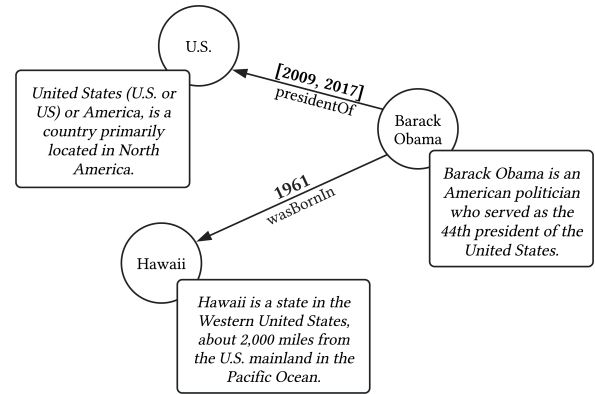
U.S.

United States (U.S. or US) or America, is a country primarily located in North America.

[2009, 2017]
presidentOf

Barack Obama

Barack Obama is an American politician who served as the 44th president of the United States.

1961
wasBornIn

Hawaii

Hawaii is a state in the Western United States, about 2,000 miles from the U.S. mainland in the Pacific Ocean.